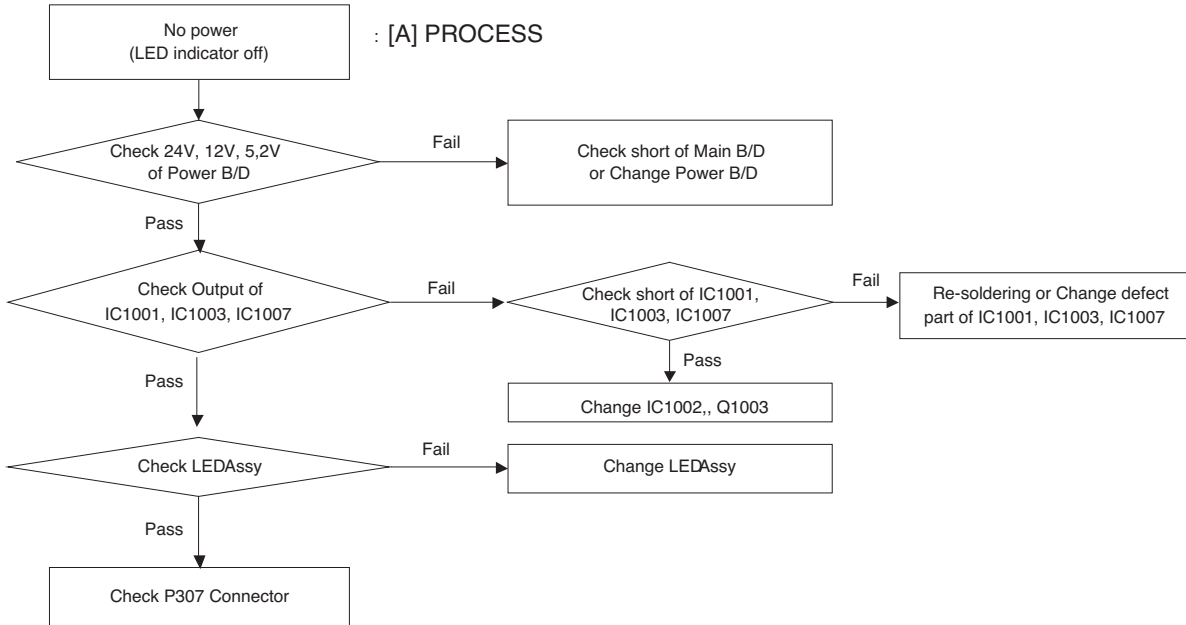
No power
(LED indicator off)

: [A] PROCESS

Check 24V, 12V, 5,2V
of Power B/D

Fail

Check short of Main B/D
or Change Power B/D

Pass

Check Output of
IC1001, IC1003, IC1007

Fail

Check short of IC1001,
IC1003, IC1007

Fail

Re-soldering or Change defect
part of IC1001, IC1003, IC1007

Pass

Change IC1002,, Q1003

Pass

Check LEDAssy

Fail

Change LEDAssy

Pass

Check P307 Connector